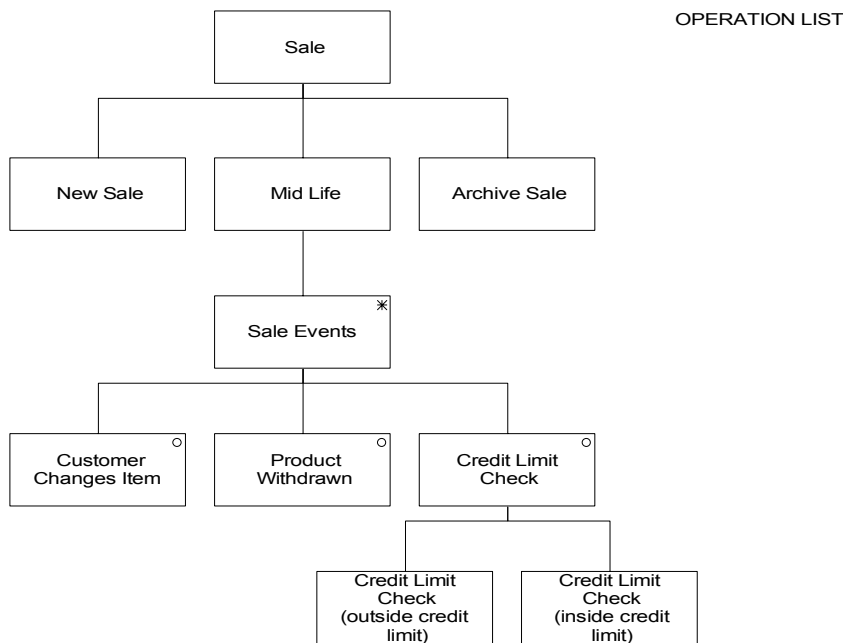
OPERATION LIST

Sale

New Sale

Mid Life

Archive Sale

Sale Events *

Customer Changes Item o

Product Withdrawn o

Credit Limit Check o

Credit Limit Check (outside credit limit)

Credit Limit Check (inside credit limit)